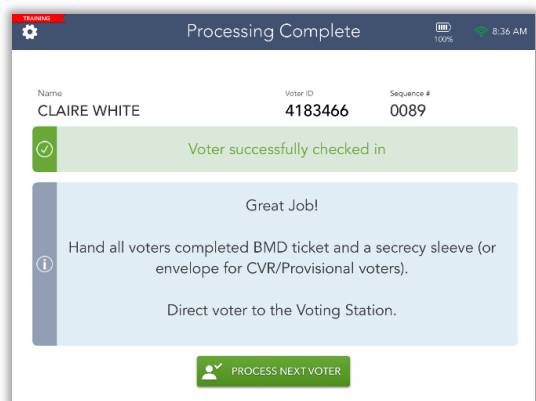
TRAINING

Processing Complete

100%

8:36 AM

Name
CLAIRE WHITE

Voter ID
4183466

Sequence #
0089

Voter successfully checked in

Great Job!

Hand all voters completed BMD ticket and a secrecy sleeve (or envelope for CVR/Provisional voters).

Direct voter to the Voting Station.

PROCESS NEXT VOTER